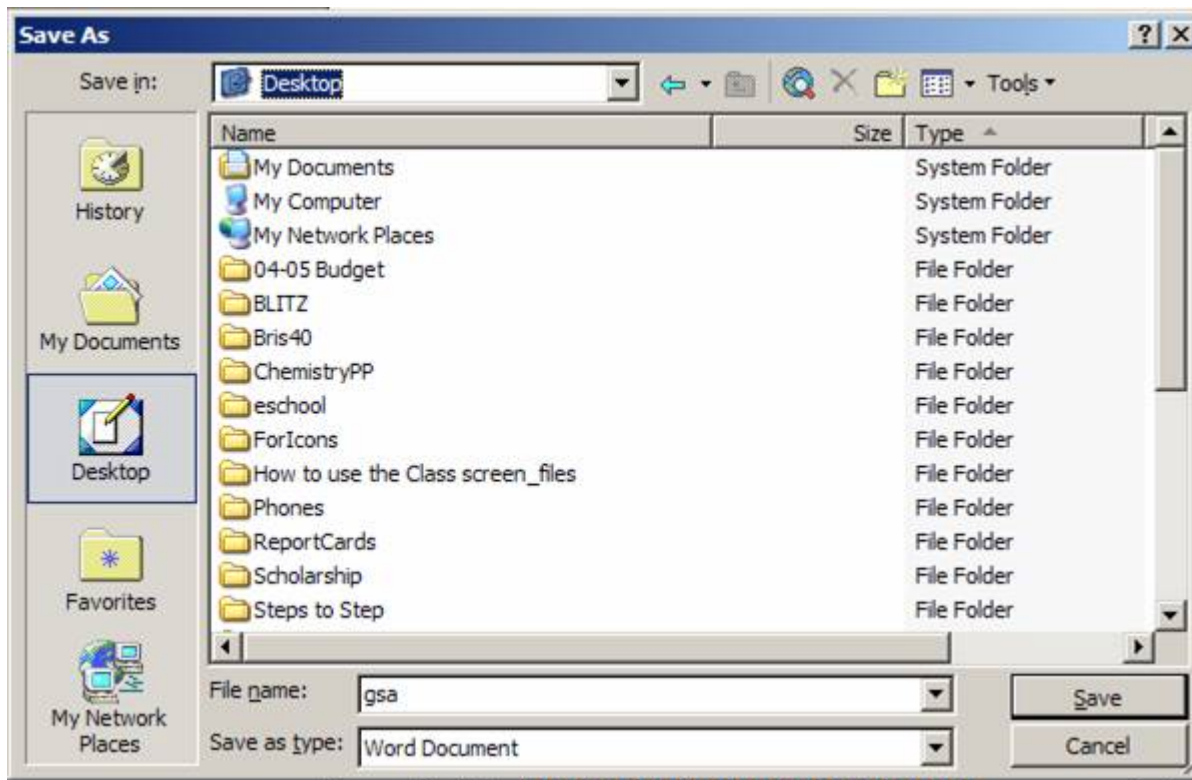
Save As

?

Save in: Desktop

Tools

History

My Documents

Desktop

Favorites

My Network Places

| Name | Size | Type |
|---|---|---|
| My Documents | | System Folder |
| My Computer | | System Folder |
| My Network Places | | System Folder |
| 04-05 Budget | | File Folder |
| BLITZ | | File Folder |
| Bris40 | | File Folder |
| ChemistryPP | | File Folder |
| eschool | | File Folder |
| ForIcons | | File Folder |
| How to use the Class screen_files | | File Folder |
| Phones | | File Folder |
| ReportCards | | File Folder |
| Scholarship | | File Folder |
| Steps to Step | | File Folder |

File name: gsa

Save as type: Word Document

Save

Cancel